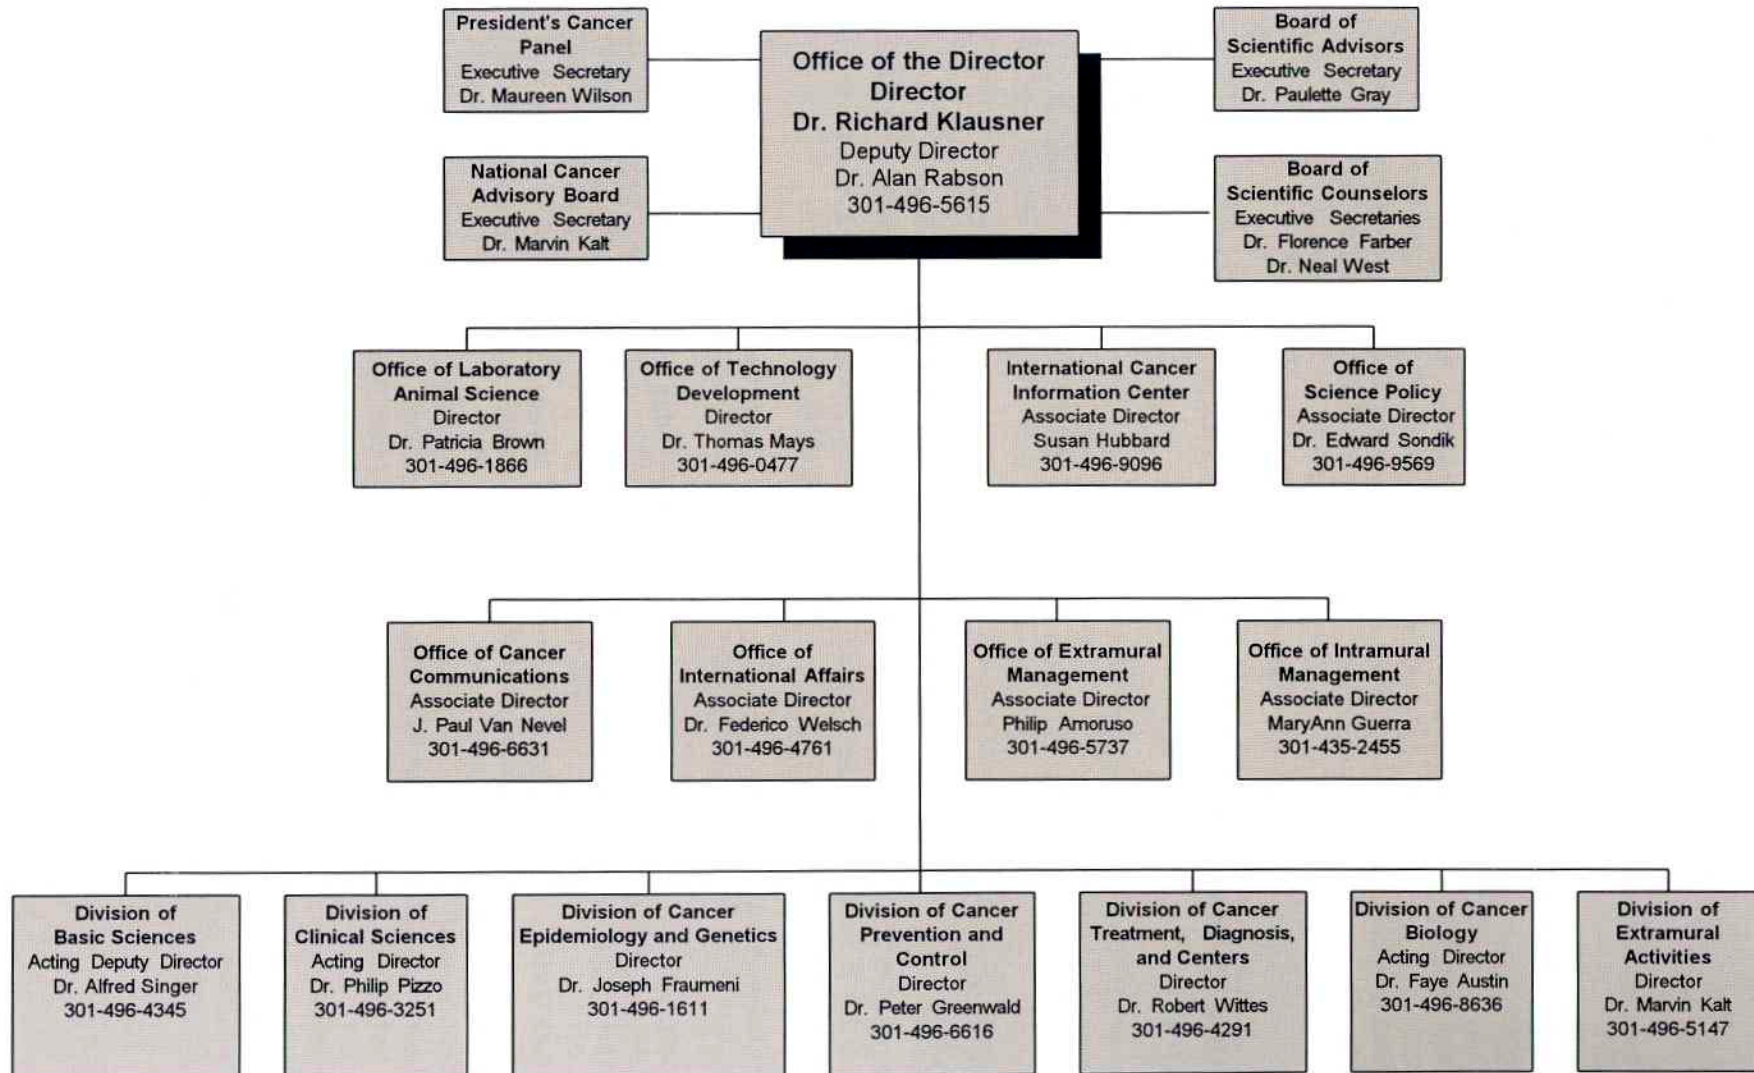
President's Cancer Panel
Executive Secretary
Dr. Maureen Wilson

Office of the Director
Director
Dr. Richard Klausner
Deputy Director
Dr. Alan Rabson
301-496-5615

Board of Scientific Advisors
Executive Secretary
Dr. Paulette Gray

National Cancer Advisory Board
Executive Secretary
Dr. Marvin Kalt

Board of Scientific Counselors
Executive Secretaries
Dr. Florence Farber
Dr. Neal West

Office of Laboratory Animal Science
Director
Dr. Patricia Brown
301-496-1866

Office of Technology Development
Director
Dr. Thomas Mays
301-496-0477

International Cancer Information Center
Associate Director
Susan Hubbard
301-496-9096

Office of Science Policy
Associate Director
Dr. Edward Sondik
301-496-9569

Office of Cancer Communications
Associate Director
J. Paul Van Nevel
301-496-6631

Office of International Affairs
Associate Director
Dr. Federico Welsch
301-496-4761

Office of Extramural Management
Associate Director
Philip Amoruso
301-496-5737

Office of Intramural Management
Associate Director
MaryAnn Guerra
301-435-2455

Division of Basic Sciences
Acting Deputy Director
Dr. Alfred Singer
301-496-4345

Division of Clinical Sciences
Acting Director
Dr. Philip Pizzo
301-496-3251

Division of Cancer Epidemiology and Genetics
Director
Dr. Joseph Fraumeni
301-496-1611

Division of Cancer Prevention and Control
Director
Dr. Peter Greenwald
301-496-6616

Division of Cancer Treatment, Diagnosis, and Centers
Director
Dr. Robert Wittes
301-496-4291

Division of Cancer Biology
Acting Director
Dr. Faye Austin
301-496-8636

Division of Extramural Activities
Director
Dr. Marvin Kalt
301-496-5147